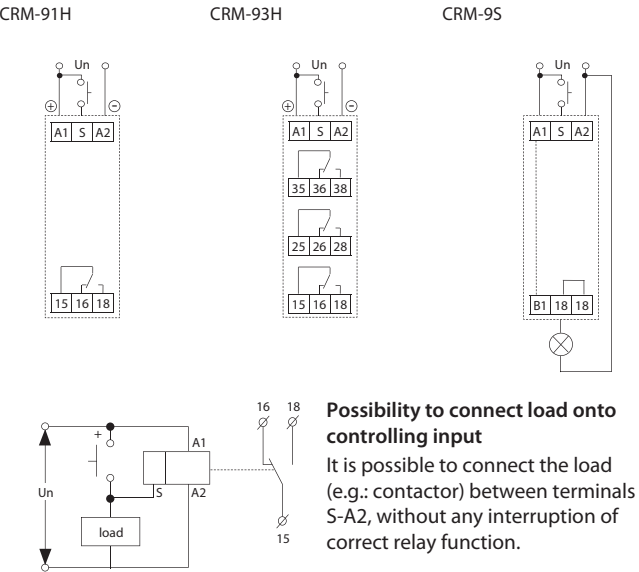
CRM-91H

Un

⊕ ⊖

A1 S A2

15 16 18

CRM-93H

Un

⊕ ⊖

A1 S A2

35 36 38

25 26 28

15 16 18

CRM-9S

Un

A1 S A2

B1 18 18

+

Un

A1

S

A2

load

16 18

15

**Possibility to connect load onto controlling input**

It is possible to connect the load (e.g.: contactor) between terminals S-A2, without any interruption of correct relay function.